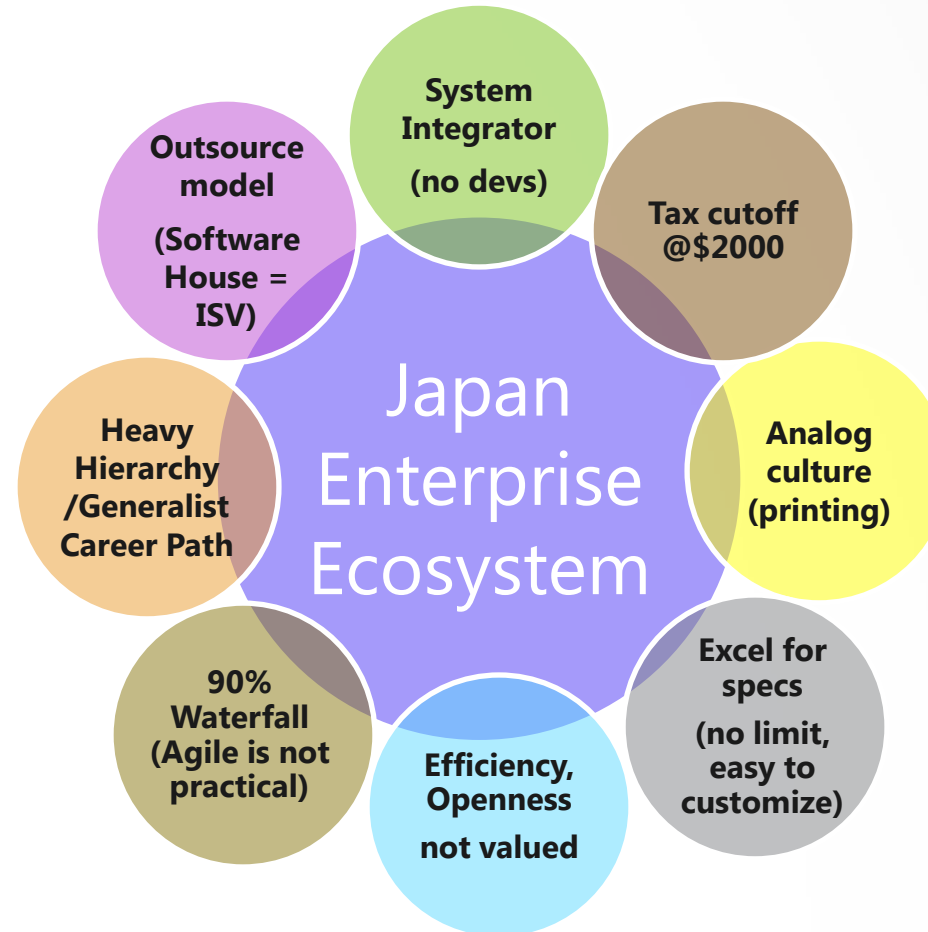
Japan Enterprise Ecosystem

System Integrator

(no devs)

Tax cutoff @$2000

Analog culture (printing)

Excel for specs

(no limit, easy to customize)

Efficiency, Openness

not valued

90% Waterfall (Agile is not practical)

Heavy Hierarchy /Generalist Career Path

Outsource model

(Software House = ISV)